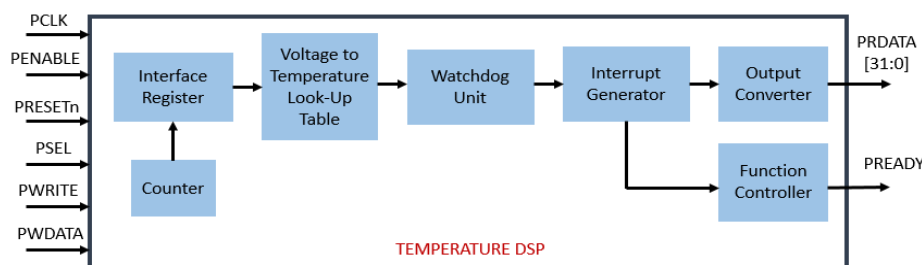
PCLK
PENABLE
PRESETn
PSEL
PWRITE
PWDATA

Interface Register

Counter

Voltage to Temperature Look-Up Table

Watchdog Unit

Interrupt Generator

Output Converter

Function Controller

PRDATA [31:0]

PREADY

TEMPERATURE DSP